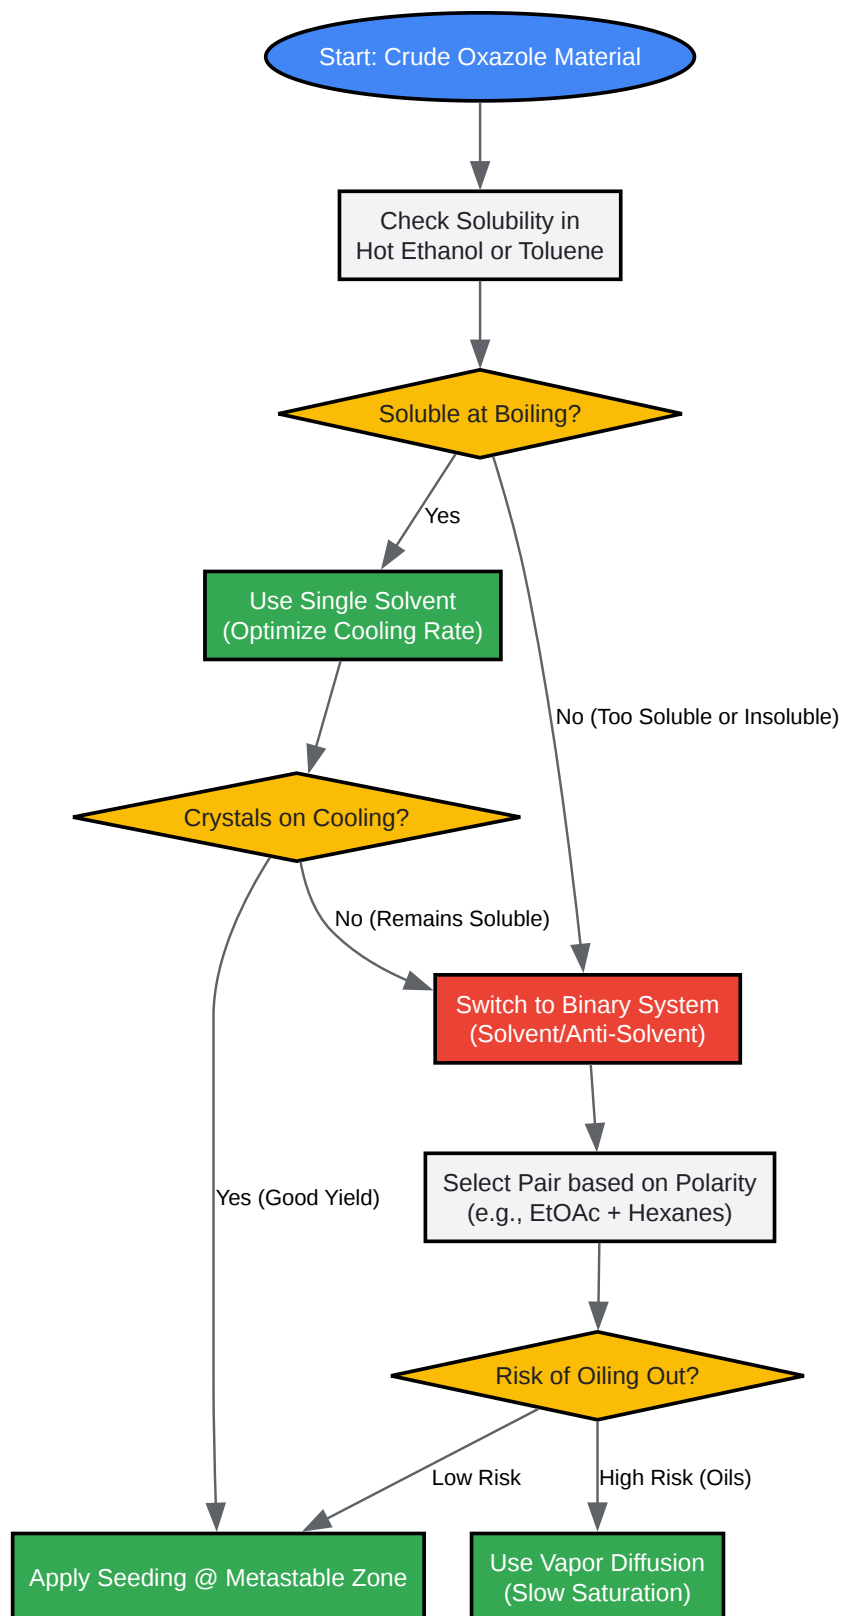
Start: Crude Oxazole Material

Check Solubility in Hot Ethanol or Toluene

Soluble at Boiling?

Yes

Use Single Solvent (Optimize Cooling Rate)

No (Too Soluble or Insoluble)

Crystals on Cooling?

No (Remains Soluble)

Switch to Binary System (Solvent/Anti-Solvent)

Yes (Good Yield)

Select Pair based on Polarity (e.g., EtOAc + Hexanes)

Risk of Oiling Out?

Low Risk

High Risk (Oils)

Apply Seeding @ Metastable Zone

Use Vapor Diffusion (Slow Saturation)